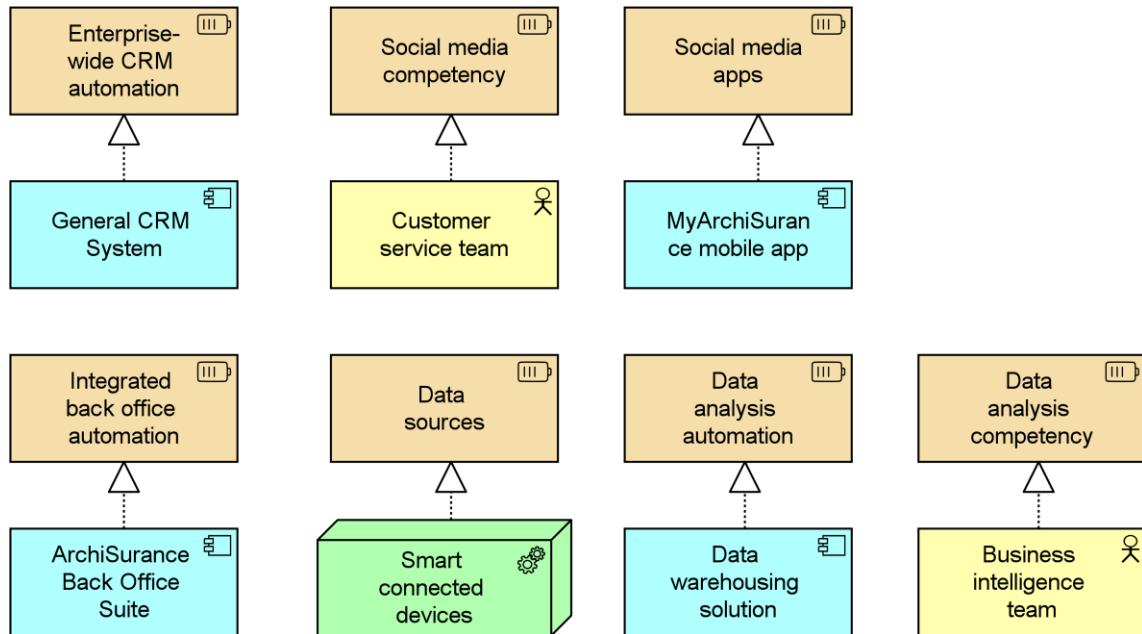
Enterprise-wide CRM automation

Social media competency

Social media apps

General CRM System

Customer service team

MyArchiSurance mobile app

Integrated back office automation

Data sources

Data analysis automation

Data analysis competency

ArchiSurance Back Office Suite

Smart connected devices

Data warehousing solution

Business intelligence team